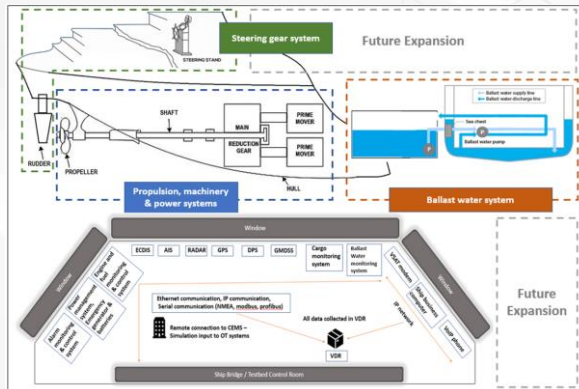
Steering gear system

Future Expansion

STEERING STAND

SHAFT

MAIN

REDUCTION GEAR

PRIME MOVER

PRIME MOVER

RUDDER

PROPELLER

HULL

Ballast water supply line

Ballast water discharge line

Sea chest

Ballast water pump

P

P

Propulsion, machinery & power systems

Ballast water system

Window

Window

Window

ECDIS

AIS

RADAR

GPS

DPS

GMDSS

Cargo monitoring system

Ballast Water monitoring system

Engine and fuel monitoring & control system

Power management system, generators, distribution & batteries

Alarm monitoring system

SNMP modem

Ship business computer

VoIP phone

Ethernet communication, IP communication, Serial communication (NMEA, modbus, profibus)

IP network

Remote connection to CEMS – Simulation input to OT systems

All data collected in VDR

VDR

Ship Bridge / Testbed Control Room

Future Expansion